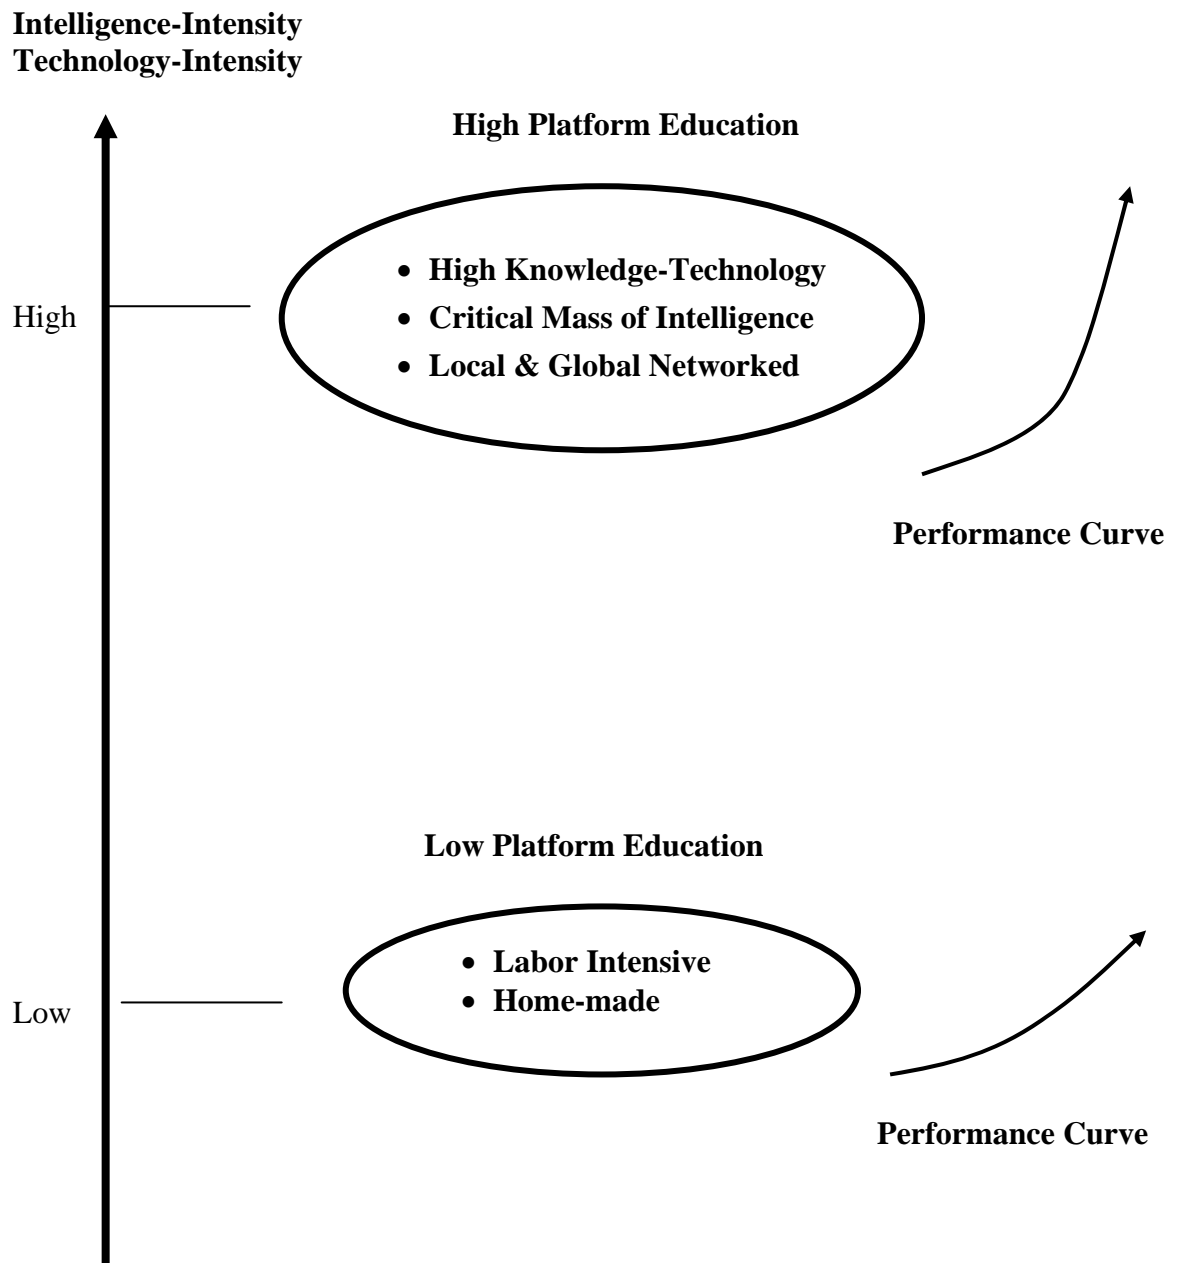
Intelligence-Intensity
Technology-Intensity

High Platform Education

High

- High Knowledge-Technology
- Critical Mass of Intelligence
- Local & Global Networked

Performance Curve

Low Platform Education

Low

- Labor Intensive
- Home-made

Performance Curve